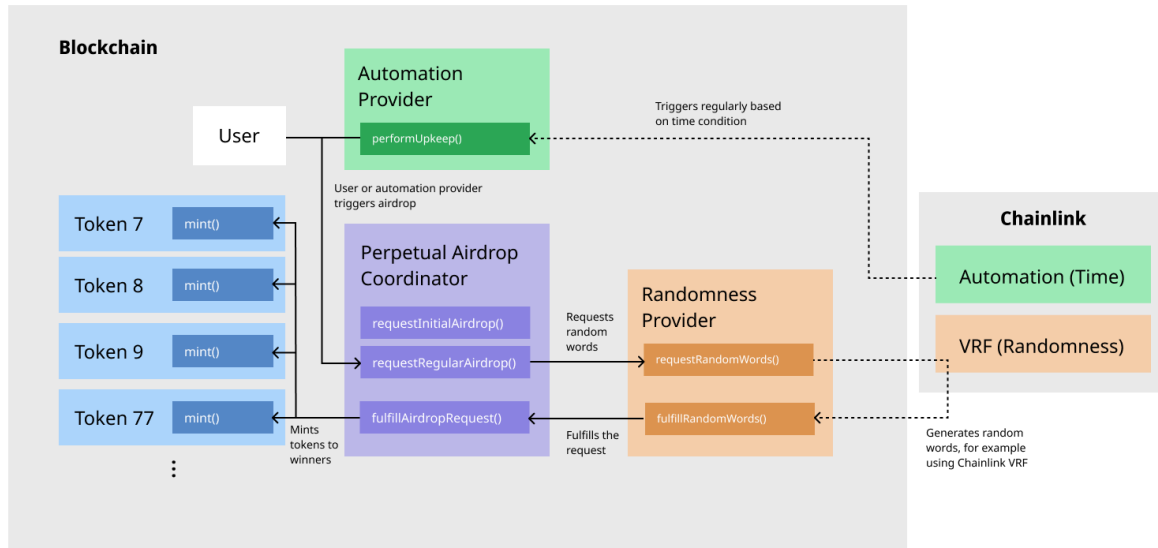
Blockchain

Automation Provider

performUpkeep()

User

Triggers regularly based on time condition

User or automation provider triggers airdrop

Token 7 mint()

Token 8 mint()

Token 9 mint()

Token 77 mint()

⋮

Perpetual Airdrop Coordinator

requestInitialAirdrop()

requestRegularAirdrop()

fulfillAirdropRequest()

Mints tokens to winners

Requests random words

Fulfills the request

Randomness Provider

requestRandomWords()

fulfillRandomWords()

Chainlink

Automation (Time)

VRF (Randomness)

Generates random words, for example using Chainlink VRF